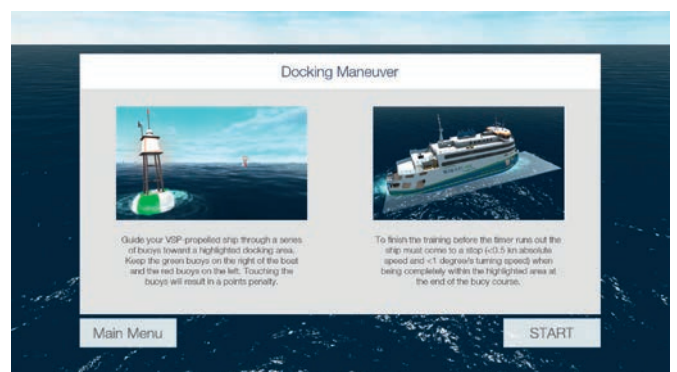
Docking Maneuver

Guide your VSP propelled ship through a series of buoys toward a highlighted docking area. Keep the green buoys on the right of the boat and the red buoys on the left. Touching the buoys will result in a points penalty.

To finish the training before the timer runs out the ship must come to a stop (<0.5 kn absolute speed and <1 degree/s turning speed) when being completely within the highlighted area at the end of the buoy course.

Main Menu

START